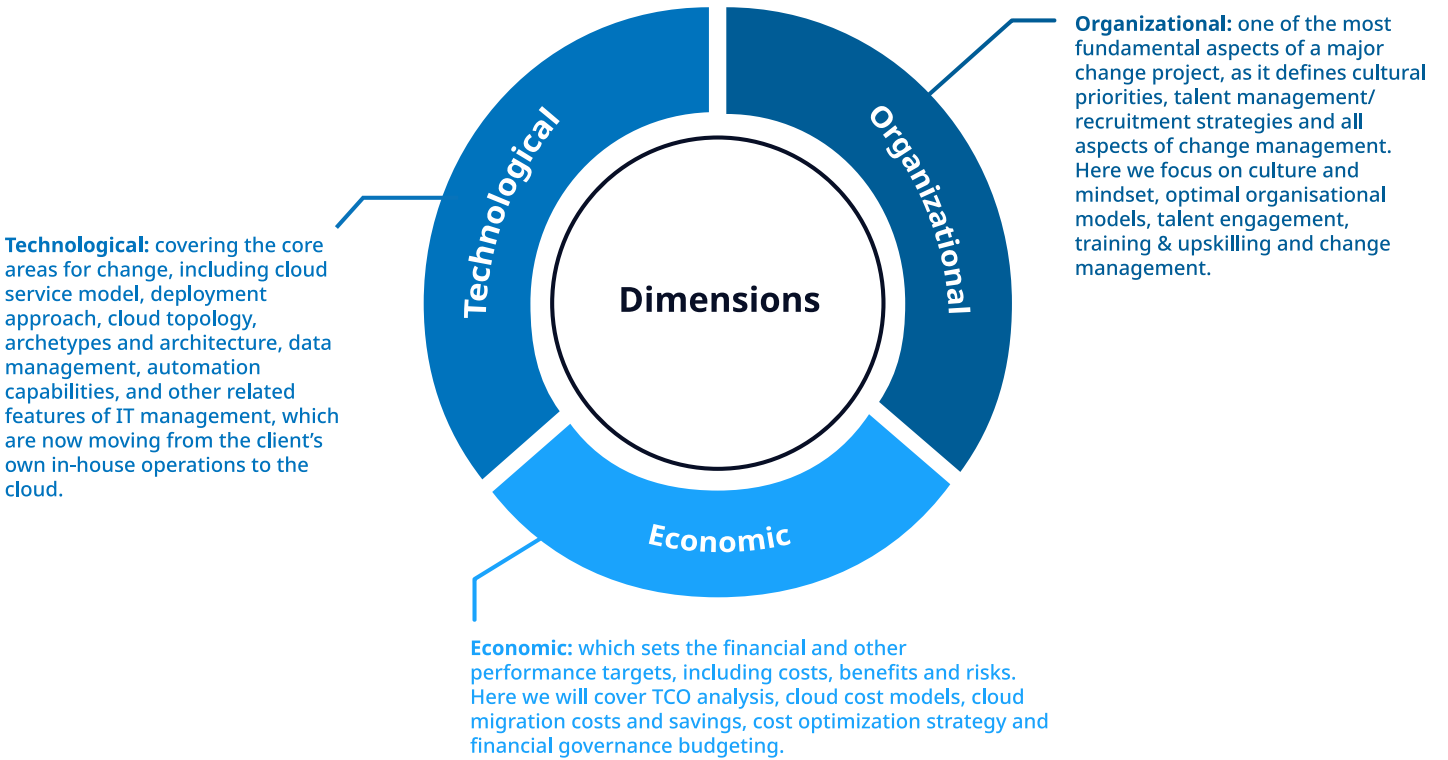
Organizational: one of the most fundamental aspects of a major change project, as it defines cultural priorities, talent management/ recruitment strategies and all aspects of change management. Here we focus on culture and mindset, optimal organisational models, talent engagement, training & upskilling and change management.

Technological

Organizational

Dimensions

Technological: covering the core areas for change, including cloud service model, deployment approach, cloud topology, archetypes and architecture, data management, automation capabilities, and other related features of IT management, which are now moving from the client's own in-house operations to the cloud.

Economic

Economic: which sets the financial and other performance targets, including costs, benefits and risks. Here we will cover TCO analysis, cloud cost models, cloud migration costs and savings, cost optimization strategy and financial governance budgeting.